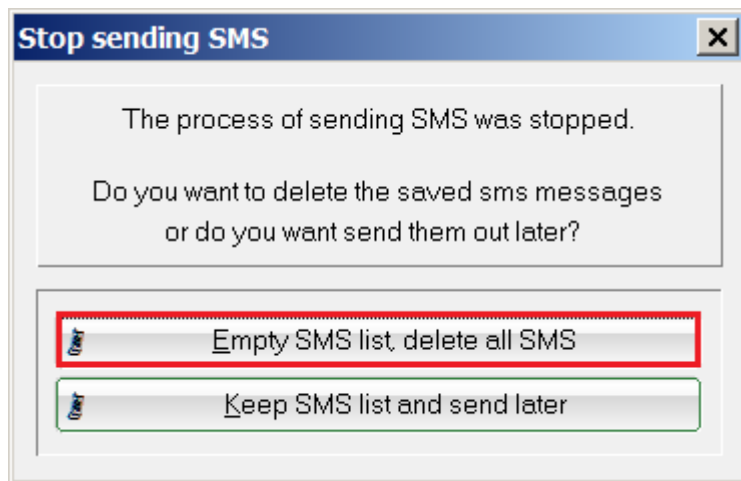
Stop sending SMS

×

The process of sending SMS was stopped.

Do you want to delete the saved sms messages or do you want send them out later?

Empty SMS list, delete all SMS

Keep SMS list and send later